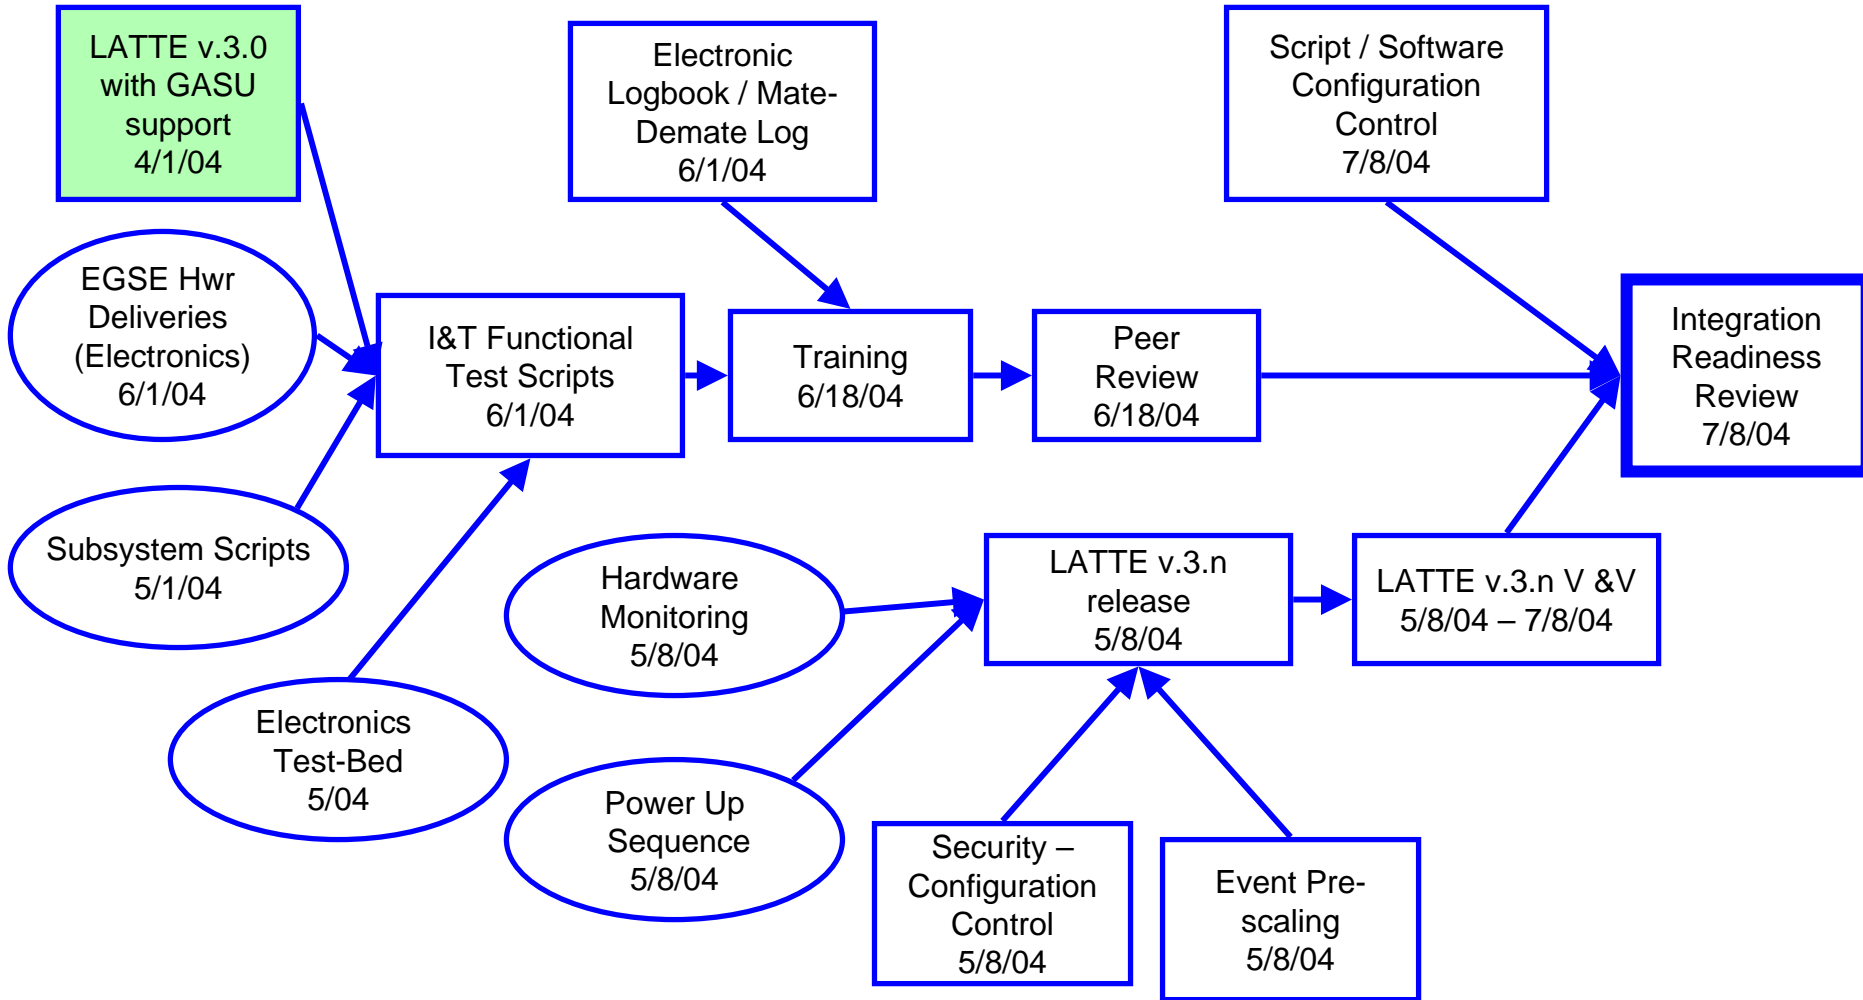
LATTE v.3.0 with GASU support 4/1/04

Electronic Logbook / Mate-Demate Log 6/1/04

Script / Software Configuration Control 7/8/04

EGSE Hwr Deliveries (Electronics) 6/1/04

I&T Functional Test Scripts 6/1/04

Training 6/18/04

Peer Review 6/18/04

Integration Readiness Review 7/8/04

Subsystem Scripts 5/1/04

Hardware Monitoring 5/8/04

LATTE v.3.n release 5/8/04

LATTE v.3.n V &V 5/8/04 – 7/8/04

Electronics Test-Bed 5/04

Power Up Sequence 5/8/04

Security – Configuration Control 5/8/04

Event Pre-scaling 5/8/04